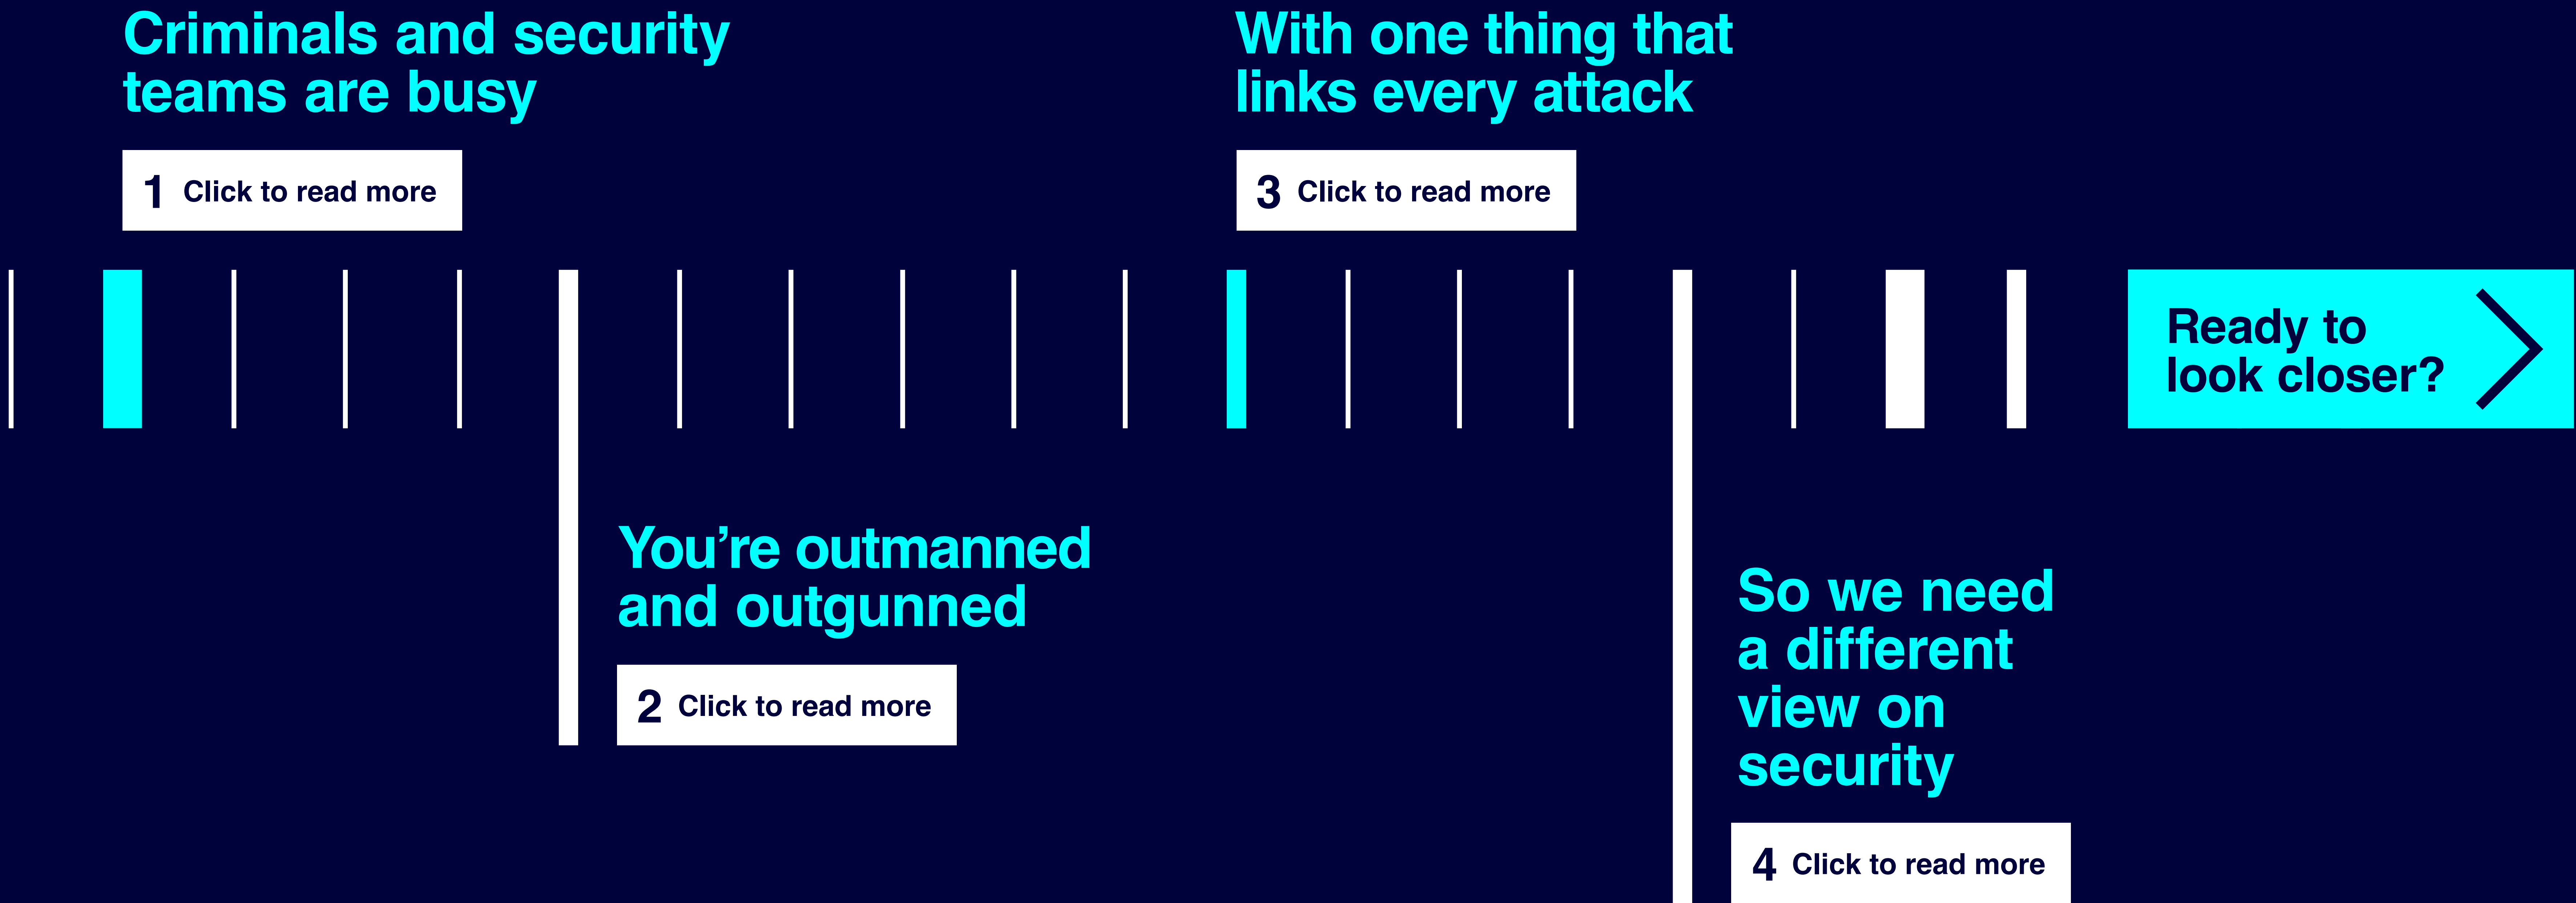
Criminals and security teams are busy

1 Click to read more

You’re outmanned and outgunned

2 Click to read more

With one thing that links every attack

3 Click to read more

So we need a different view on security

4 Click to read more

Ready to look closer?